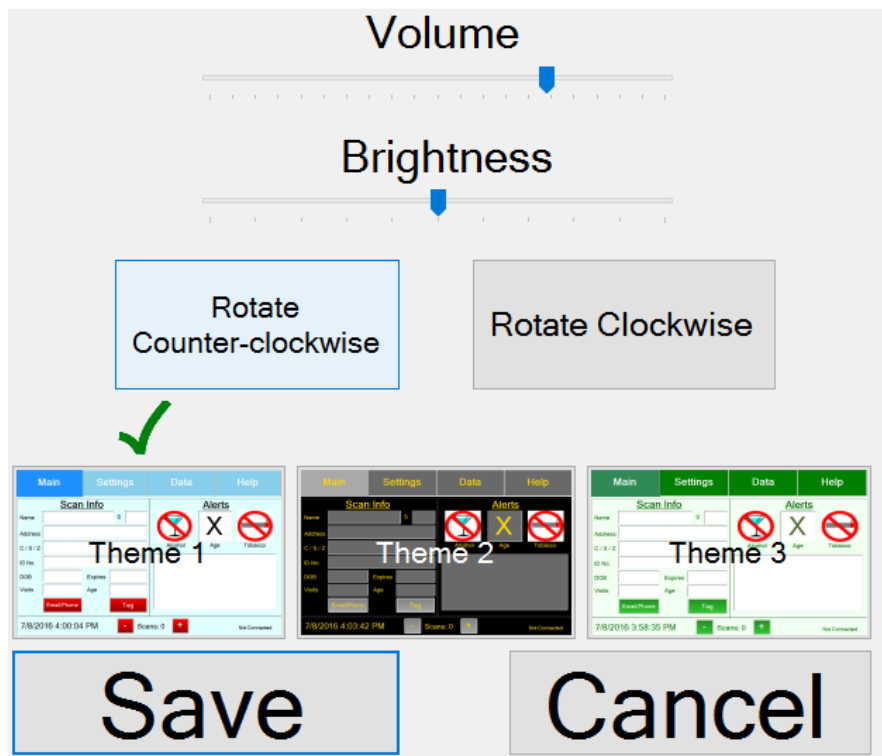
Volume

Brightness

Rotate Counter-clockwise

Rotate Clockwise

Main Settings Data Help
Scan Info
Name S
Address
C / S / Z
ID No.
DOB Expires
Visits Age
Email/Phone Tag
Alerts
Alcohol X Age Tobacco
Theme 1
7/8/2016 4:00:04 PM - Scans: 0 + Not Connected

Main Settings Data Help
Scan Info
Name S
Address
C / S / Z
ID No.
DOB Expires
Visits Age
Email/Phone Tag
Alerts
Alcohol X Age Tobacco
Theme 2
7/8/2016 4:03:42 PM - Scans: 0 + Not Connected

Main Settings Data Help
Scan Info
Name S
Address
C / S / Z
ID No.
DOB Expires
Visits Age
Email/Phone Tag
Alerts
Alcohol X Age Tobacco
Theme 3
7/8/2016 3:58:35 PM - Scans: 0 + Not Connected

Save

Cancel